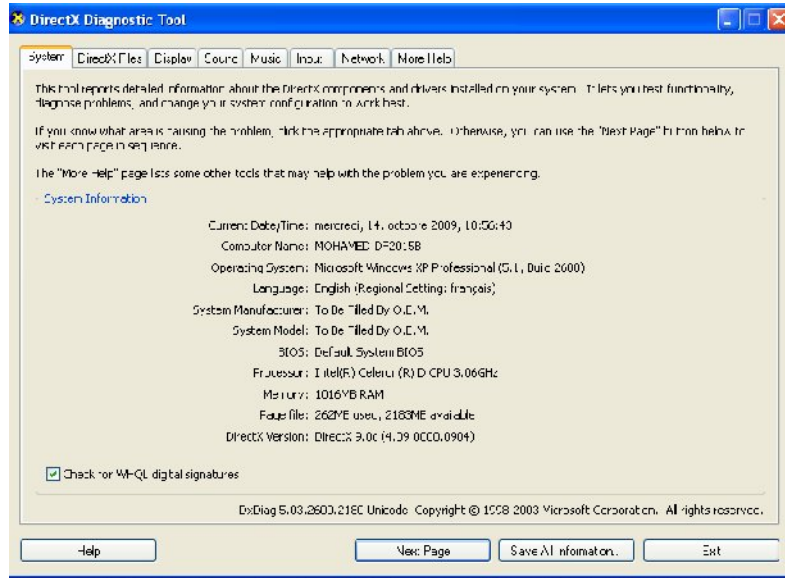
DirectX Diagnostic Tool

System | DirectX Files | Display | Sound | Music | Input | Network | More Help

This tool reports detailed information about the DirectX components and drivers installed on your system. It lets you test functionality, diagnose problems, and change your system configuration to work best.

If you know what area is causing the problem, click the appropriate tab above. Otherwise, you can use the "Next Page" button below to visit each page in sequence.

The "More Help" page lists some other tools that may help with the problem you are experiencing.

System Information

Current Date/Time: mercredi, 14. octobre 2009, 10:56:40
Computer Name: MOHAMED-DF2015B
Operating System: Microsoft Windows XP Professional (5.1, Build 2600)
Language: English (Regional Setting: français)
System Manufacturer: To Be Filled By O.E.M.
System Model: To Be Filled By O.E.M.
BIOS: Default System BIOS
Processor: Intel(R) Celeron (R) D CPU 3.06GHz
Memory: 1016MB RAM
Page file: 262MB used, 2183MB available
DirectX Version: DirectX 9.0c (4.09.0000.0904)

Check for WHQL digital signatures

DxDiag 5.03.2600.2180 Unicode Copyright © 1998-2003 Microsoft Corporation. All rights reserved.

Help | Next Page | Save All Information... | Exit